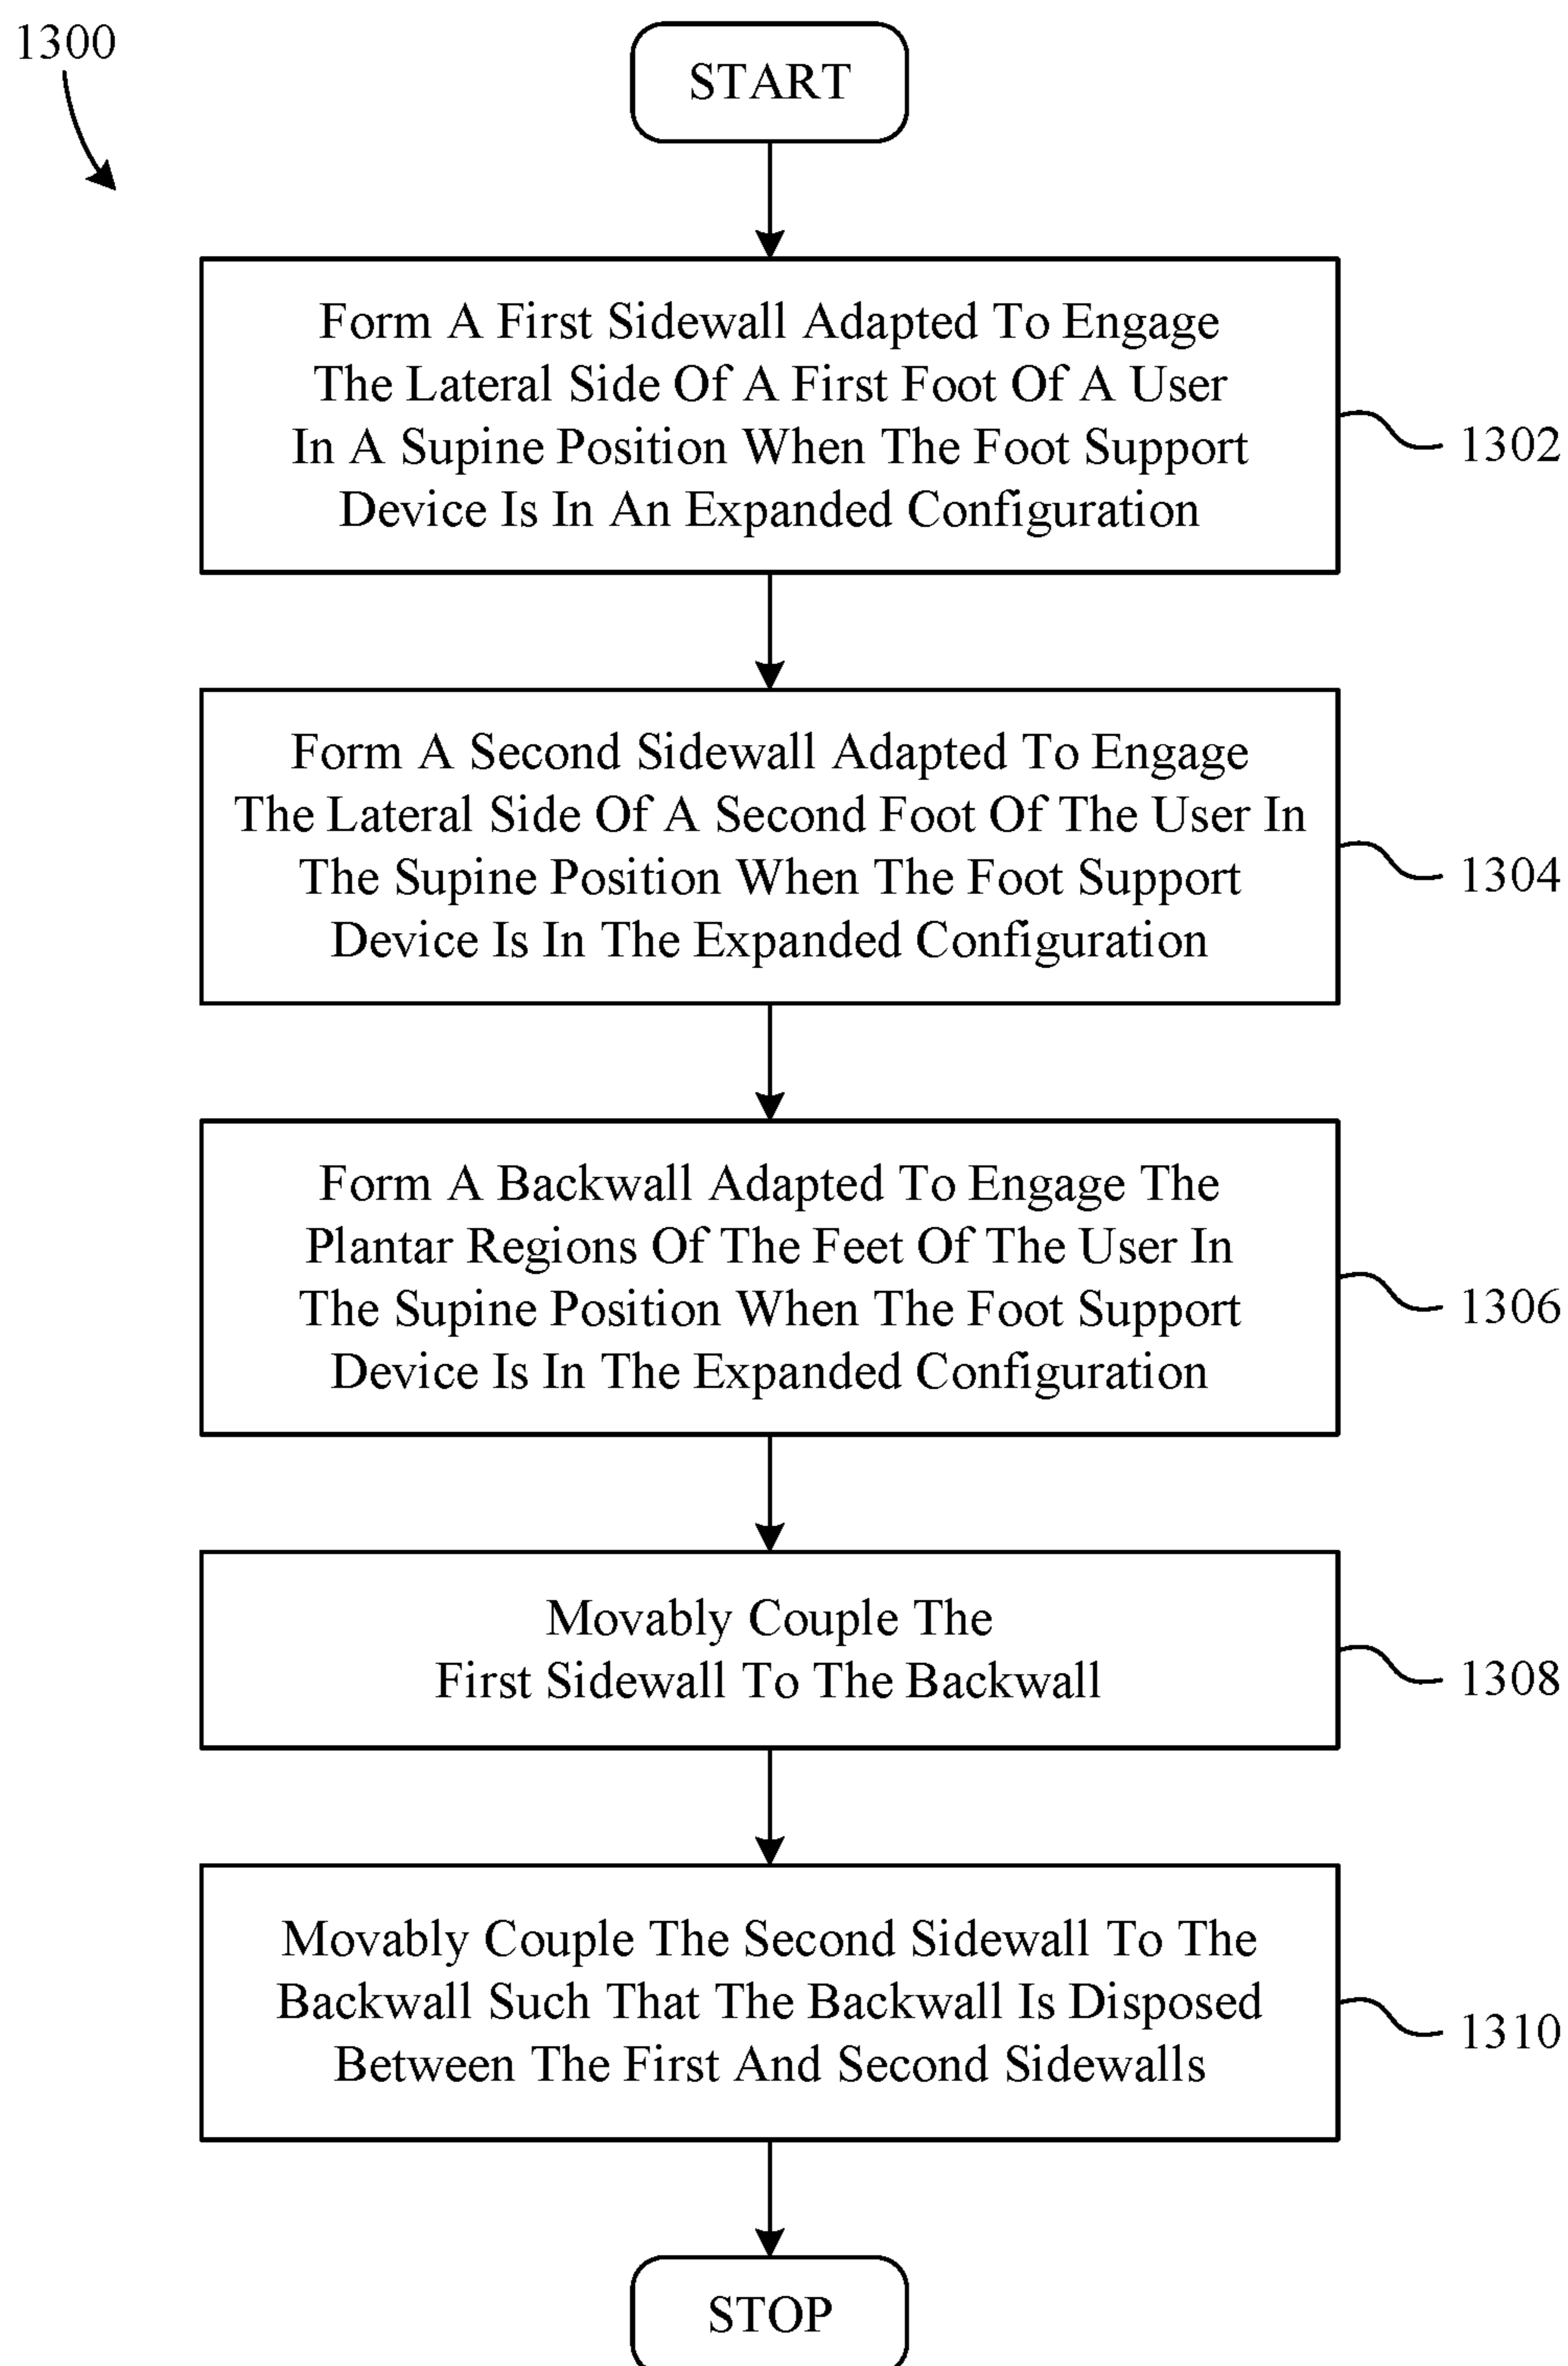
1300

START

Form A First Sidewall Adapted To Engage The Lateral Side Of A First Foot Of A User In A Supine Position When The Foot Support Device Is In An Expanded Configuration

1302

Form A Second Sidewall Adapted To Engage The Lateral Side Of A Second Foot Of The User In The Supine Position When The Foot Support Device Is In The Expanded Configuration

1304

Form A Backwall Adapted To Engage The Plantar Regions Of The Feet Of The User In The Supine Position When The Foot Support Device Is In The Expanded Configuration

1306

Movably Couple The First Sidewall To The Backwall

1308

Movably Couple The Second Sidewall To The Backwall Such That The Backwall Is Disposed Between The First And Second Sidewalls

1310

STOP